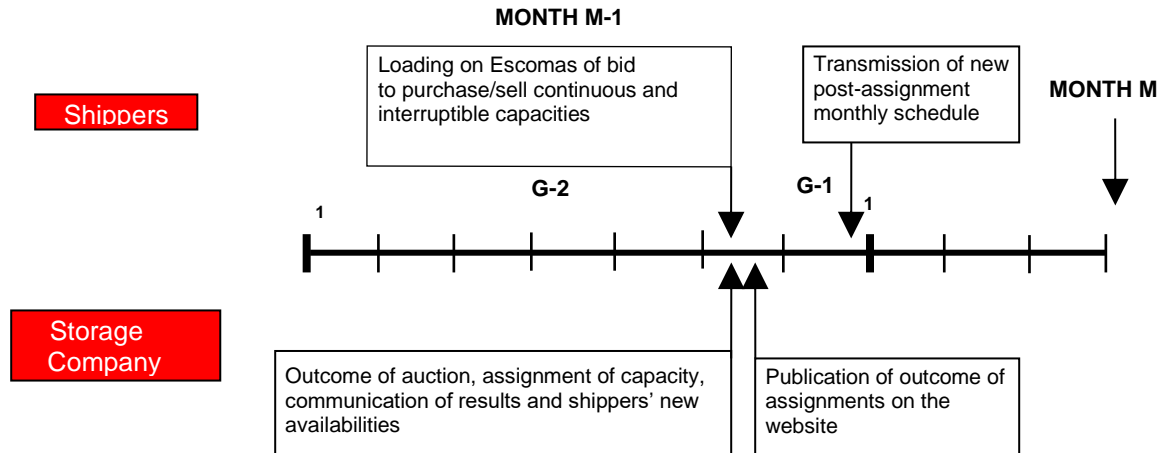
MONTH M-1

Shippers

Loading on Escomas of bid to purchase/sell continuous and interruptible capacities

Transmission of new post-assignment monthly schedule

MONTH M

1

G-2

G-1

1

Storage Company

Outcome of auction, assignment of capacity, communication of results and shippers' new availabilities

Publication of outcome of assignments on the website